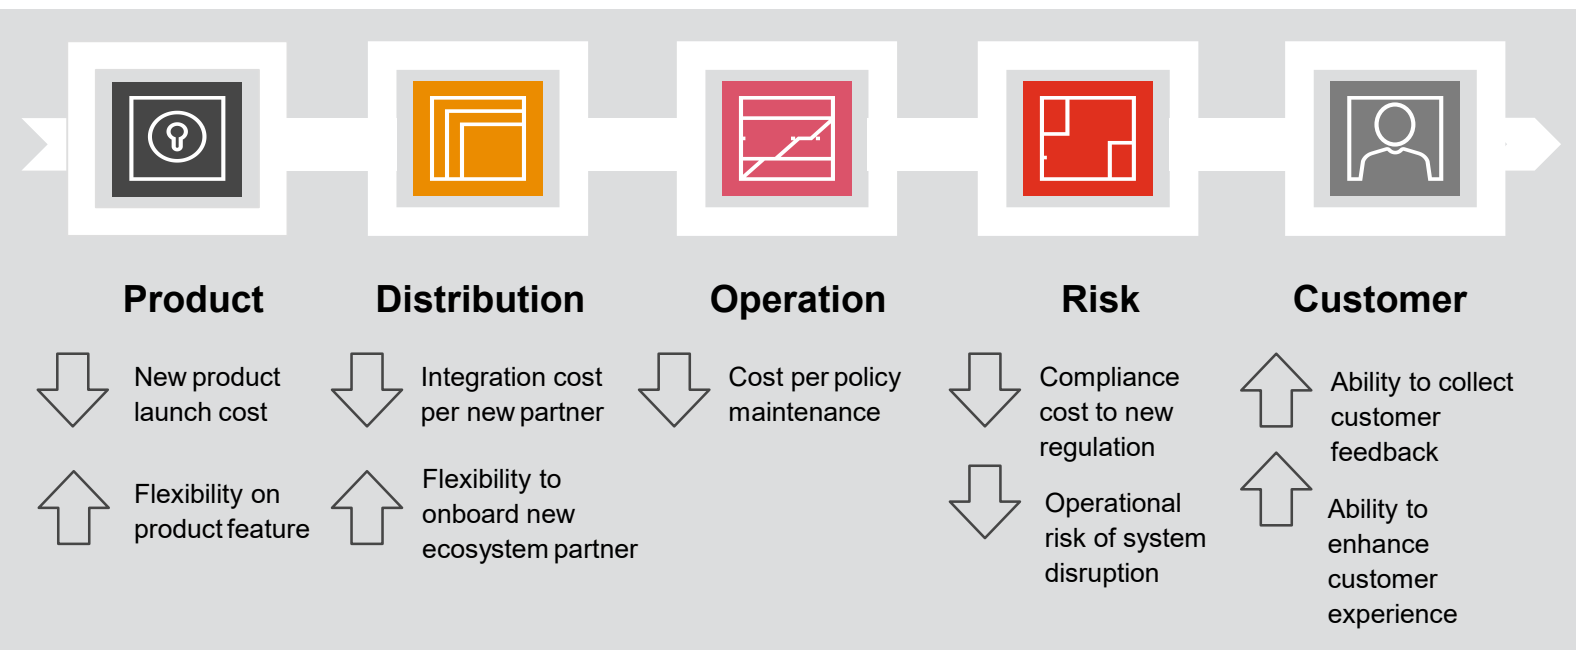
Product

New product launch cost

Flexibility on product feature

Distribution

Integration cost per new partner

Flexibility to onboard new ecosystem partner

Operation

Cost per policy maintenance

Risk

Compliance cost to new regulation

Operational risk of system disruption

Customer

Ability to collect customer feedback

Ability to enhance customer experience